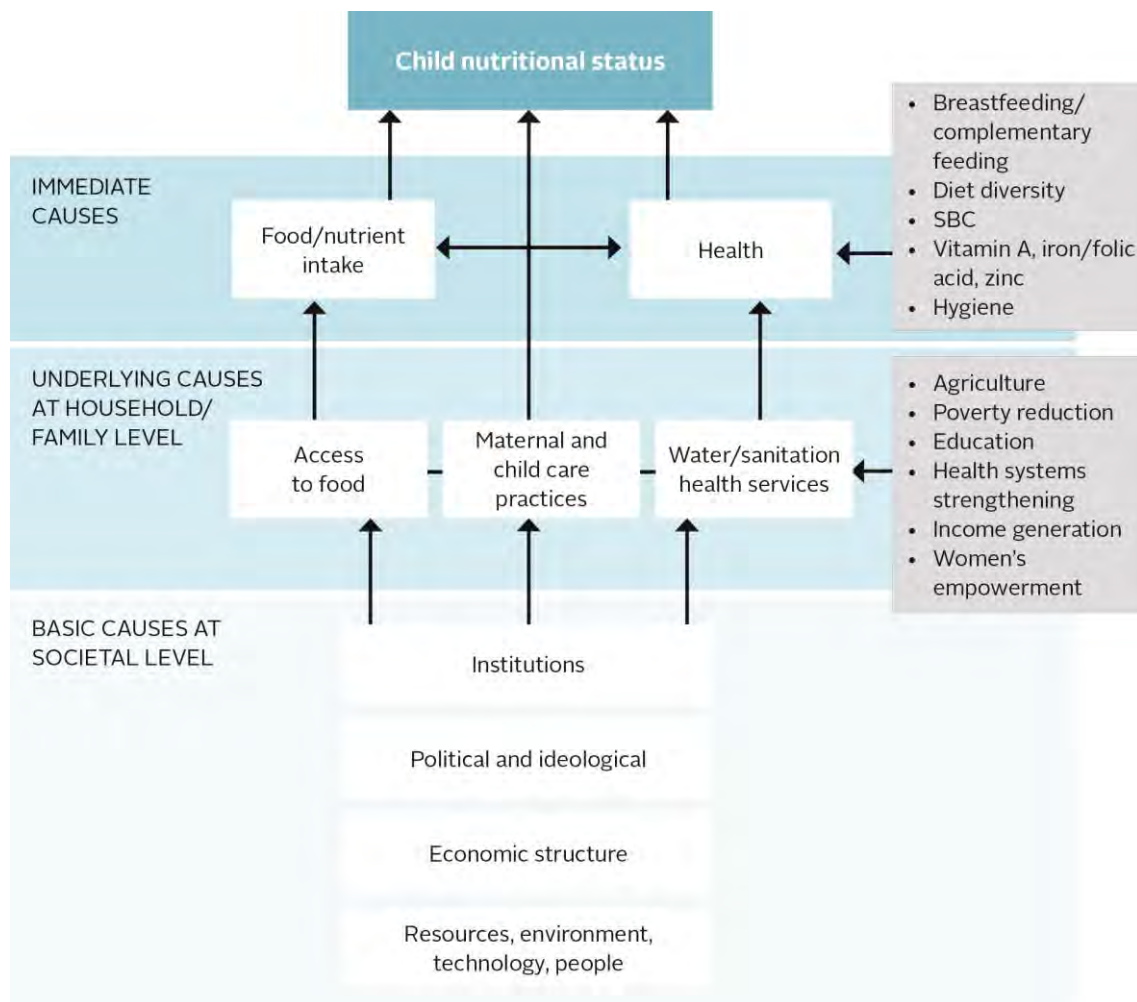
Child nutritional status

IMMEDIATE CAUSES

Food/nutrient intake

Health

• Breastfeeding/ complementary feeding
• Diet diversity
• SBC
• Vitamin A, iron/folic acid, zinc
• Hygiene

UNDERLYING CAUSES AT HOUSEHOLD/ FAMILY LEVEL

Access to food

Maternal and child care practices

Water/sanitation health services

• Agriculture
• Poverty reduction
• Education
• Health systems strengthening
• Income generation
• Women's empowerment

BASIC CAUSES AT SOCIETAL LEVEL

Institutions

Political and ideological

Economic structure

Resources, environment, technology, people